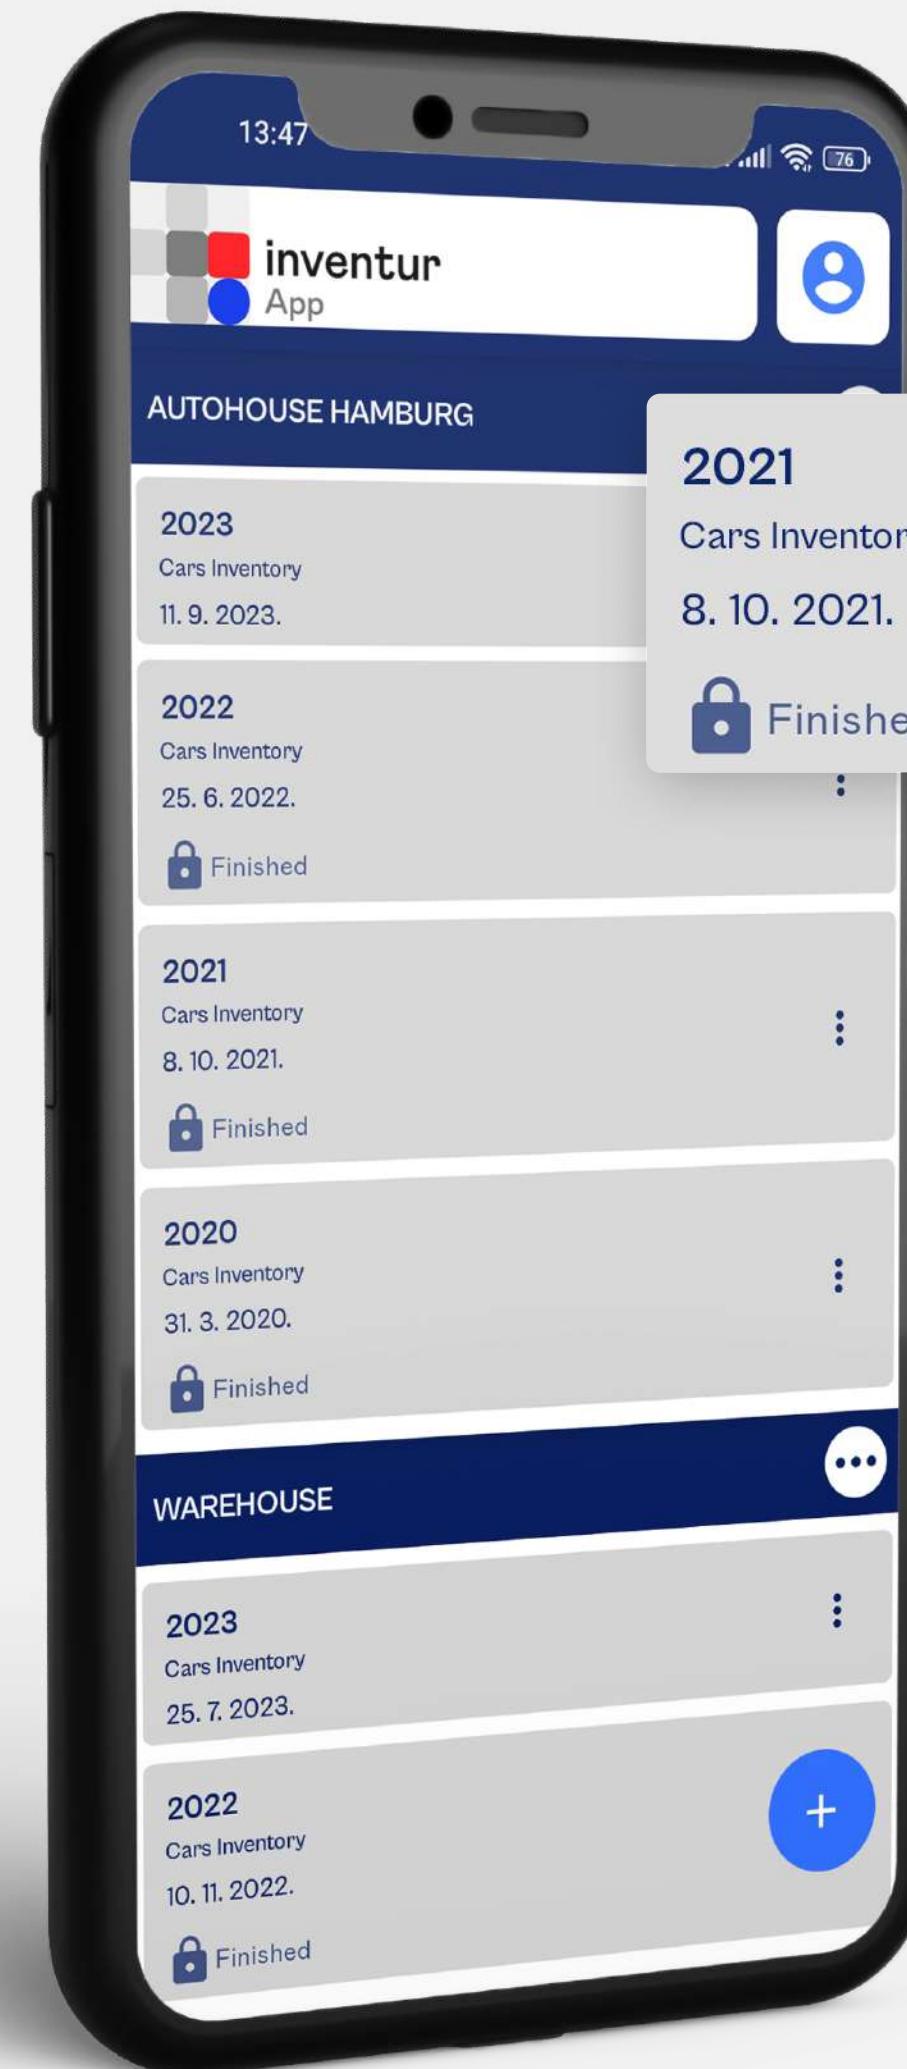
13:47

76

inventur
App

AUTOHOUSE HAMBURG

2021
Cars Inventor
8. 10. 2021.
Finishe

2023
Cars Inventory
11. 9. 2023.

2022
Cars Inventory
25. 6. 2022.
Finished

2021
Cars Inventory
8. 10. 2021.
Finished

2020
Cars Inventory
31. 3. 2020.
Finished

WAREHOUSE

2023
Cars Inventory
25. 7. 2023.

2022
Cars Inventory
10. 11. 2022.
Finished

+